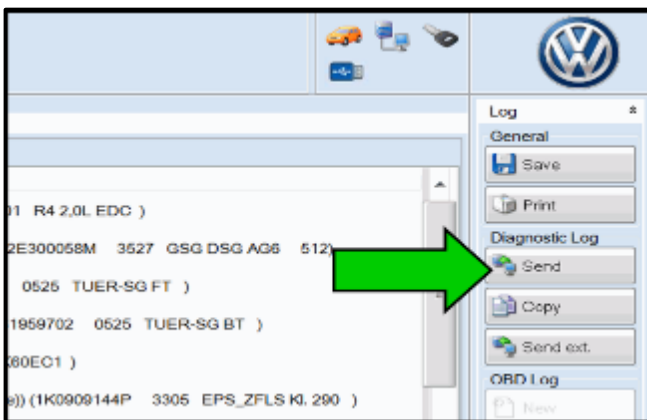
Log
General
Save
Print
Diagnostic Log
Send
Copy
Send ext.
OBD Log
New

)1 R4 2,0L EDC )
2E300058M 3527 GSG DSG AG6 512)
0525 TUER-SG FT )
1959702 0525 TUER-SG BT )
(80EC1 )
e)) (1K0909144P 3305 EPS_ZFLS Kl. 290 )